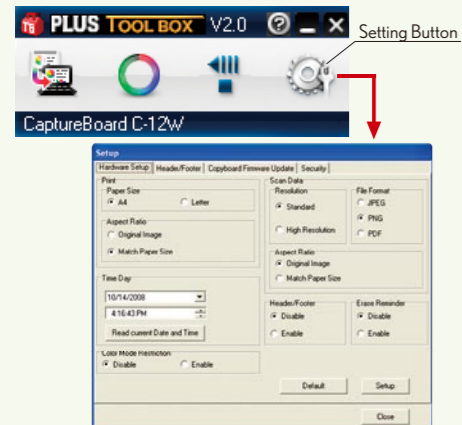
PLUS TOOL BOX V2.0

Setting Button

CaptureBoard C-12W

Setup

Hardware Setup | Header/Footer | Copyboard Firmware Update | Security

Print
Paper Size
A4
Letter

Aspect Ratio
Original Image
Match Paper Size

Time Day
10/14/2008
4:16:43 PM
Read current Date and Time

Color Mode Restriction
Disable
Enable

Scan Data
Resolution
Standard
High Resolution

File Format
JPEG
PNG
PDF

Aspect Ratio
Original Image
Match Paper Size

Header/Footer
Disable
Enable

Erase Reminder
Disable
Enable

Default
Setup

Close